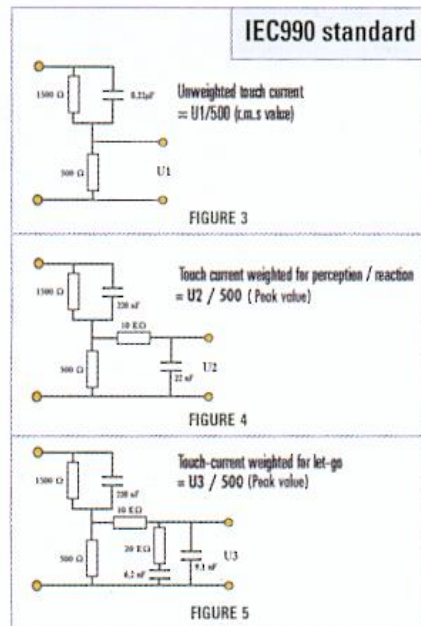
IEC990 standard

1500 Ω
0.22µF
Unweighted touch current = U1/500 (r.m.s value)
500 Ω
U1
FIGURE 3

1500 Ω
220 nF
Touch current weighted for perception / reaction = U2 / 500 (Peak value)
10 KΩ
500 Ω
22 nF
U2
FIGURE 4

1500 Ω
220 nF
Touch-current weighted for let-go = U3 / 500 (Peak value)
10 KΩ
500 Ω
20 KΩ
6.2 nF
9.1 nF
U3
FIGURE 5